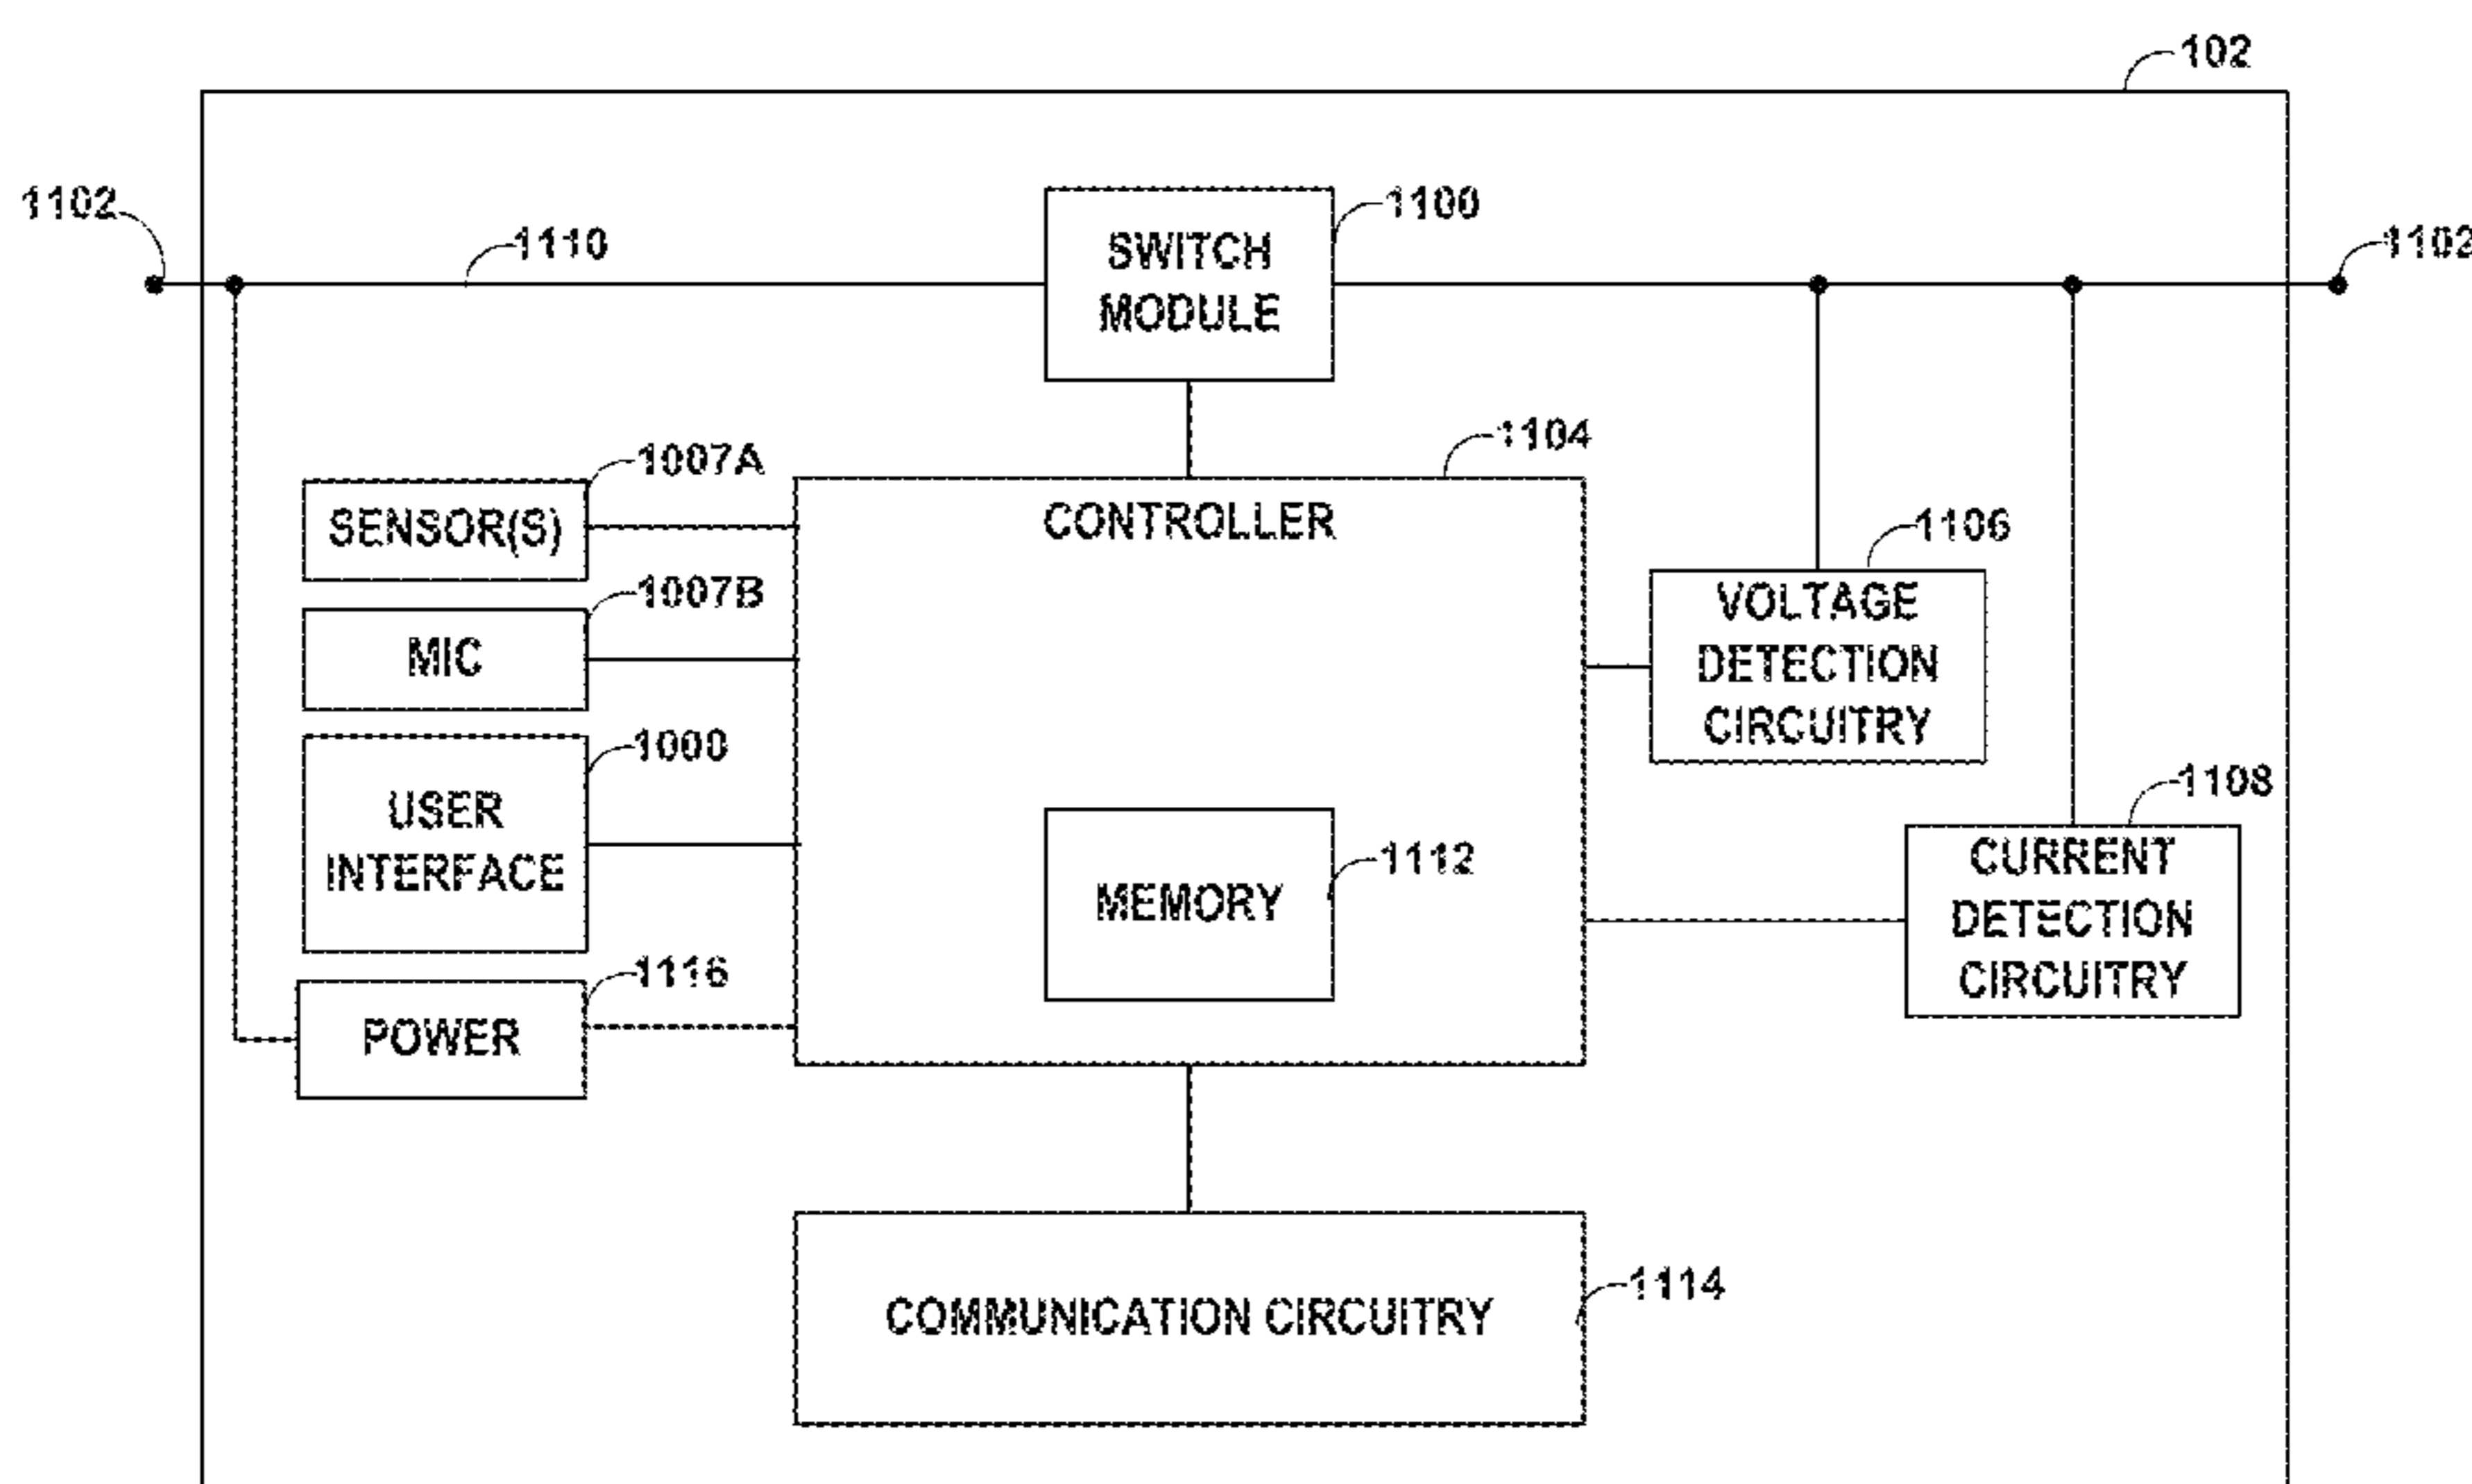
102

1102

1110

SWITCH MODULE

1100

1102

1104

1007A

SENSOR(S)

CONTROLLER

1106

1007B

MIC

VOLTAGE DETECTION CIRCUITRY

1000

USER INTERFACE

1108

MEMORY

1112

CURRENT DETECTION CIRCUITRY

1116

POWER

COMMUNICATION CIRCUITRY

1114